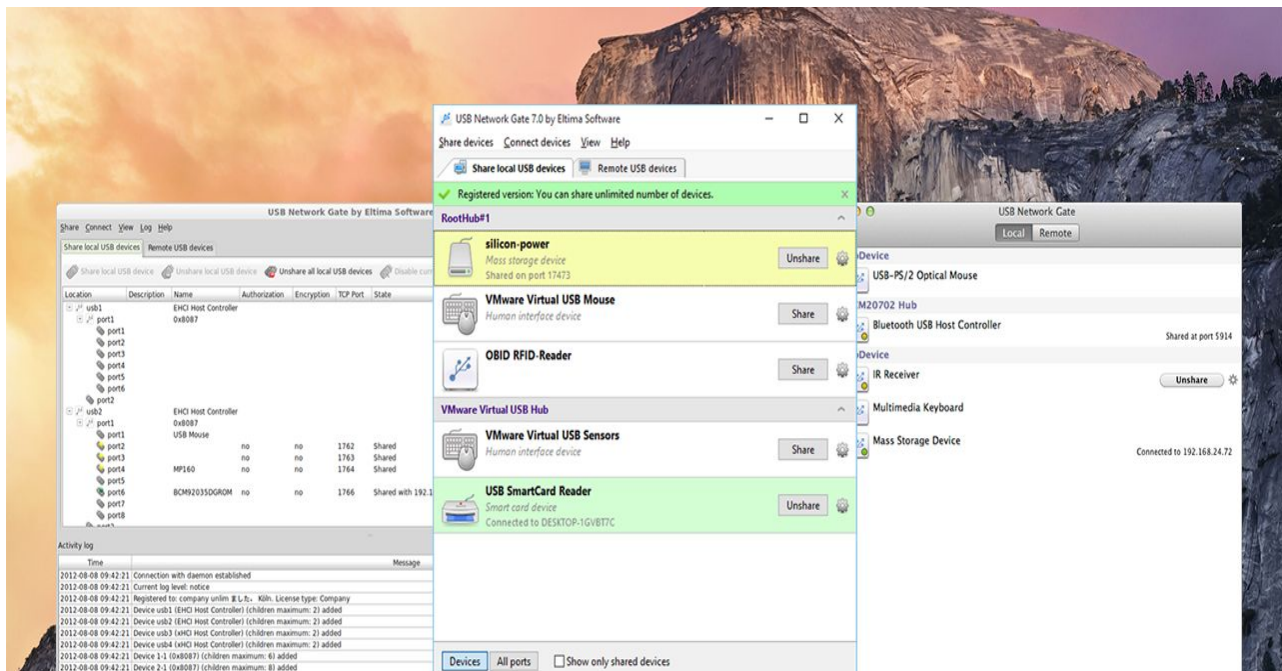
USB Network Gate by Eltima Software

Share Connect View Log Help

Share local USB devices | Remote USB devices

Share local USB device | Unshare local USB device | Unshare all local USB devices | Disable com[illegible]

| Location | Description | Name | Authorization | Encryption | TCP Port | State |
|---|---|---|---|---|---|---|
| usb1 | | EHCI Host Controller | | | | |
| port1 | | 0x8087 | | | | |
| port1 | | | | | | |
| port2 | | | | | | |
| port3 | | | | | | |
| port4 | | | | | | |
| port5 | | | | | | |
| port6 | | | | | | |
| port2 | | | | | | |
| usb2 | | EHCI Host Controller | | | | |
| port1 | | 0x8087 | | | | |
| port1 | | USB Mouse | | | | |
| port2 | | | no | no | 1762 | Shared |
| port3 | | | no | no | 1763 | Shared |
| port4 | | MP160 | no | no | 1764 | Shared |
| port5 | | | | | | |
| port6 | | BCM92035DGROM | no | no | 1766 | Shared with 192.1 |
| port7 | | | | | | |
| port8 | | | | | | |

Activity log

| Time | Message |
|---|---|
| 2012-08-08 09:42:21 | Connection with daemon established |
| 2012-08-08 09:42:21 | Current log level: notice |
| 2012-08-08 09:42:21 | Registered to: company unlim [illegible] Köln. License type: Company |
| 2012-08-08 09:42:21 | Device usb1 (EHCI Host Controller) (children maximum: 2) added |
| 2012-08-08 09:42:21 | Device usb2 (EHCI Host Controller) (children maximum: 2) added |
| 2012-08-08 09:42:21 | Device usb3 (xHCI Host Controller) (children maximum: 2) added |
| 2012-08-08 09:42:21 | Device usb4 (xHCI Host Controller) (children maximum: 2) added |
| 2012-08-08 09:42:21 | Device 1-1 (0x8087) (children maximum: 6) added |
| 2012-08-08 09:42:21 | Device 2-1 (0x8087) (children maximum: 8) added |

USB Network Gate 7.0 by Eltima Software

Share devices Connect devices View Help

Share local USB devices | Remote USB devices

Registered version: You can share unlimited number of devices.

RootHub#1

silicon-power
Mass storage device
Shared on port 17473
Unshare

VMware Virtual USB Mouse
Human interface device
Share

OBID RFID-Reader
Share

VMware Virtual USB Hub

VMware Virtual USB Sensors
Human interface device
Share

USB SmartCard Reader
Smart card device
Connected to DESKTOP-1GVBT7C
Unshare

Devices | All ports | Show only shared devices

USB Network Gate

Local | Remote

Device
USB-PS/2 Optical Mouse
M20702 Hub
Bluetooth USB Host Controller
Shared at port 5914
Device
IR Receiver
Unshare
Multimedia Keyboard
Mass Storage Device
Connected to 192.168.24.72